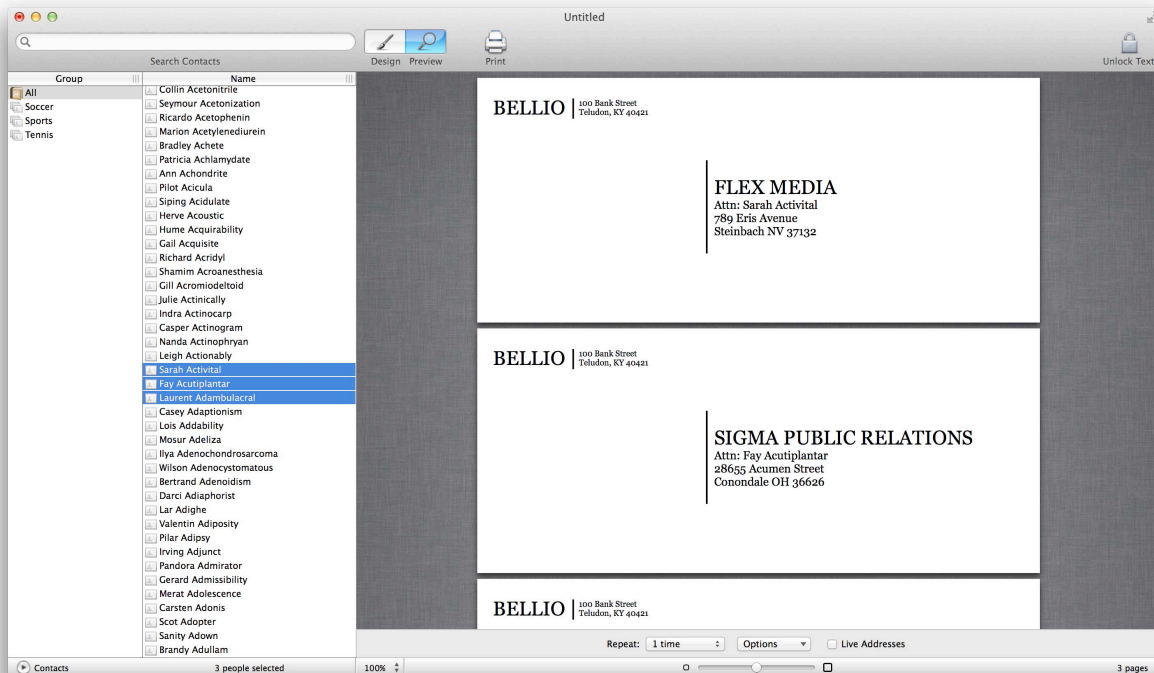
Untitled

Search Contacts

Design Preview

Print

Unlock Text

| Group |
|---|
| All |
| Soccer |
| Sports |
| Tennis |

| Name |
|---|
| Collin Acetonitrile |
| Seymour Acetonization |
| Ricardo Acetophenin |
| Marion Acetylenediurein |
| Bradley Achete |
| Patricia Achlamydate |
| Ann Achondrite |
| Pilot Acicula |
| Siping Acidulate |
| Herve Acoustic |
| Hume Acquirability |
| Gail Acquisite |
| Richard Acridyl |
| Shamim Acroanesthesia |
| Gill Acromiodeltoid |
| Julie Actinically |
| Indra Actinocarp |
| Casper Actinogram |
| Nanda Actinophryan |
| Leigh Actionably |
| Sarah Activital |
| Fay Acutiplantar |
| Laurent Adambulacral |
| Casey Adaptionism |
| Lois Addability |
| Mosur Adeliza |
| Ilya Adenochondrosarcoma |
| Wilson Adenocystomatous |
| Bertrand Adenoidism |
| Darci Adiaphorist |
| Lar Adighe |
| Valentin Adiposity |
| Pilar Adipsy |
| Irving Adjunct |
| Pandora Admirator |
| Gerard Admissibility |
| Merat Adolescence |
| Carsten Adonis |
| Scot Adopter |
| Sanity Adown |
| Brandy Adullam |

BELLIO | 100 Bank Street Teludon, KY 40421

FLEX MEDIA
Attn: Sarah Activital
789 Eris Avenue
Steinbach NV 37132

BELLIO | 100 Bank Street Teludon, KY 40421

SIGMA PUBLIC RELATIONS
Attn: Fay Acutiplantar
28655 Acumen Street
Conondale OH 36626

BELLIO | 100 Bank Street Teludon, KY 40421

Repeat: 1 time Options Live Addresses

Contacts 3 people selected 100% 3 pages